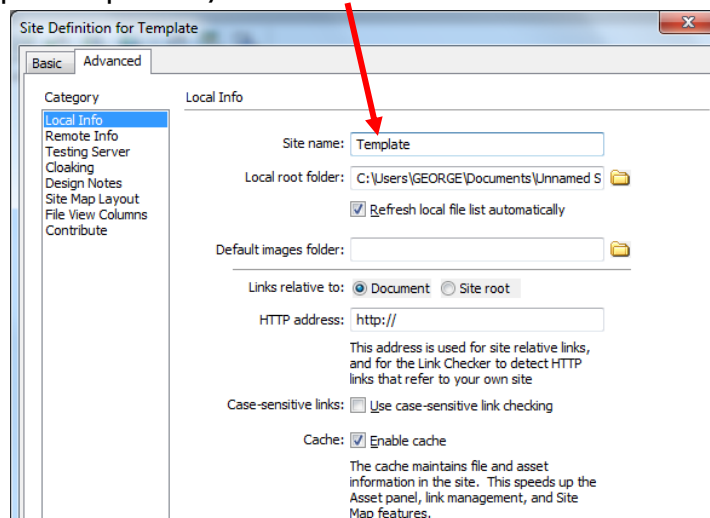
Site Definition for Template

Basic | Advanced

Category

Local Info
Remote Info
Testing Server
Cloaking
Design Notes
Site Map Layout
File View Columns
Contribute

Local Info

Site name: Template

Local root folder: C:\Users\GEORGE\Documents\Unnamed S

Refresh local file list automatically

Default images folder:

Links relative to: Document Site root

HTTP address: http://

This address is used for site relative links, and for the Link Checker to detect HTTP links that refer to your own site

Case-sensitive links: Use case-sensitive link checking

Cache: Enable cache

The cache maintains file and asset information in the site. This speeds up the Asset panel, link management, and Site Map features.